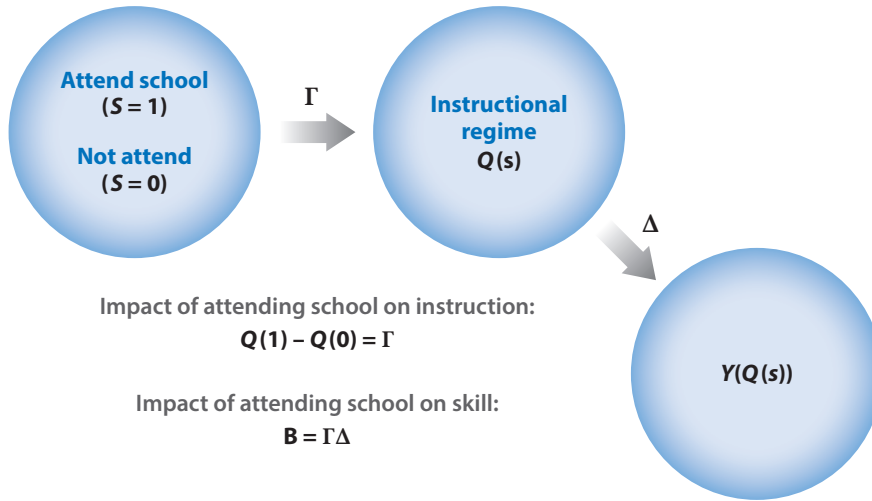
Attend school
($S = 1$)

Not attend
($S = 0$)

$\Gamma$

Instructional regime
$Q(s)$

$\Delta$

Impact of attending school on instruction:
$Q(1) - Q(0) = \Gamma$

Impact of attending school on skill:
$B = \Gamma\Delta$

$Y(Q(s))$